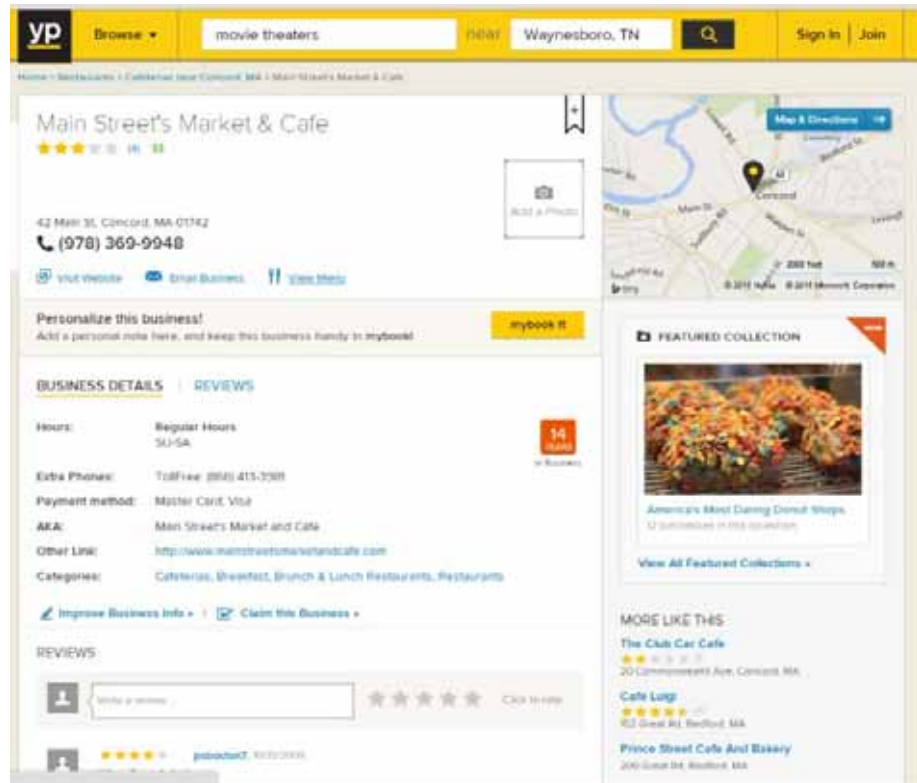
yp Browse ▾ movie theaters near Waynesboro, TN Sign In | Join

Home › Restaurants › Cafeterias near Concord, MA › Main Street's Market & Cafe

Main Street's Market & Cafe

(4) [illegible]

42 Main St, Concord, MA 01742

(978) 369-9948

Visit Website Email Business View Menu

Add a Photo

Map & Directions

Concord

Main St

2000 feet 500 m

© 2015 Nokia © 2015 Microsoft Corporation

Personalize this business!

Add a personal note here, and keep this business handy in mybook!

mybook it

BUSINESS DETAILS | REVIEWS

Hours: Regular Hours SU-SA

14 YEARS in Business

Extra Phones: TollFree: (866) 415-3301

Payment method: Master Card, Visa

AKA: Main Street's Market and Cafe

Other Link: http://www.mainstreetsmarketandcafe.com

Categories: Cafeterias, Breakfast, Brunch & Lunch Restaurants, Restaurants

Improve Business Info » | Claim this Business »

REVIEWS

Write a review...

Click to rate

psbadsol7, 10/3/2006

FEATURED COLLECTION

America's Most Daring Donut Shops

12 businesses in this collection

View All Featured Collections »

MORE LIKE THIS

The Club Car Cafe

20 Commonwealth Ave, Concord, MA

Cafe Luigi

102 Great Rd, Bedford, MA

Prince Street Cafe And Bakery

200 Great Rd, Bedford, MA